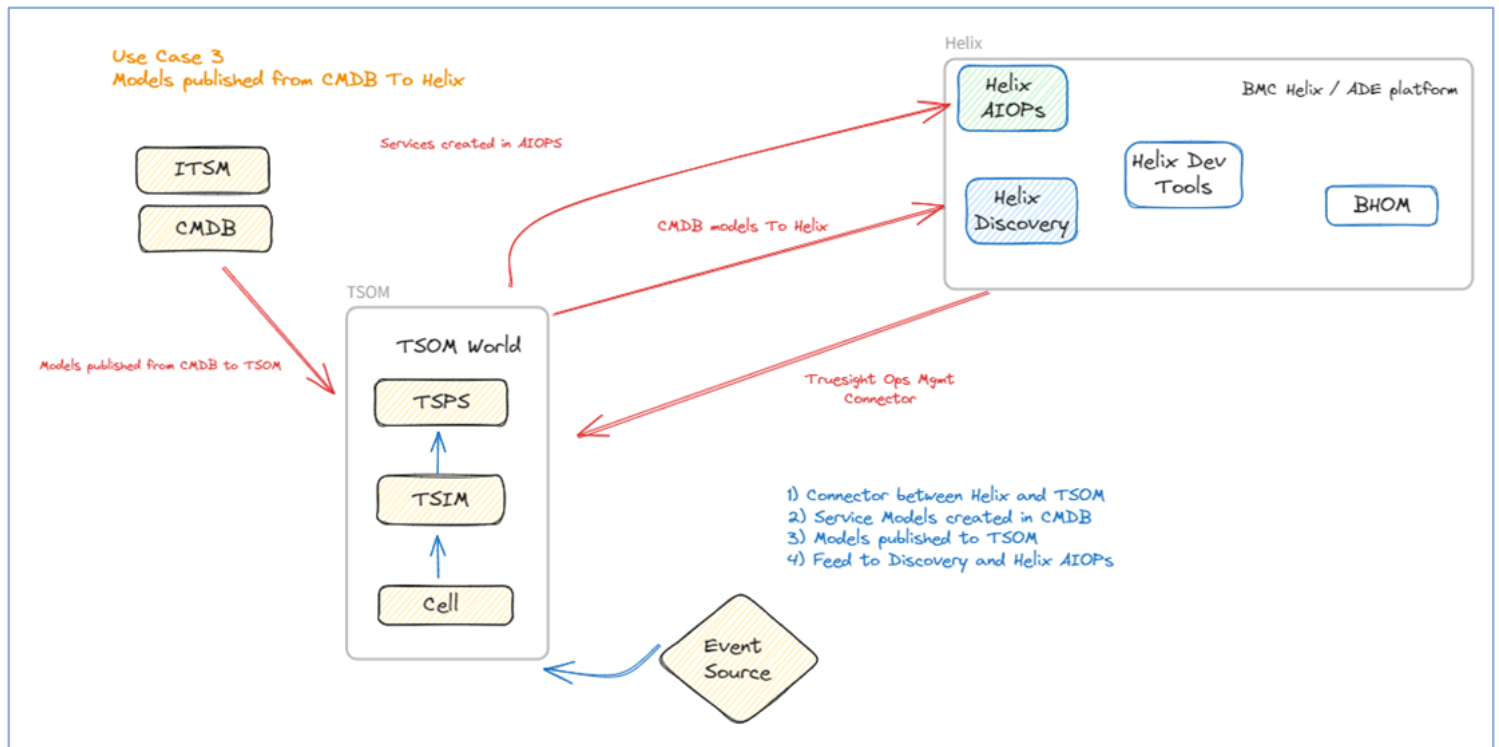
Use Case 3
Models published from CMDB To Helix

Helix

Helix AIOPs

BMC Helix / ADE platform

Services created in AIOPS

ITSM

CMDB

Helix Dev Tools

Helix Discovery

BHOM

CMDB models To Helix

TSOM

TSOM World

Models published from CMDB to TSOM

TSPS

Truesight Ops Mgmt Connector

TSIM

Cell

1) Connector between Helix and TSOM
2) Service Models created in CMDB
3) Models published to TSOM
4) Feed to Discovery and Helix AIOPs

Event Source